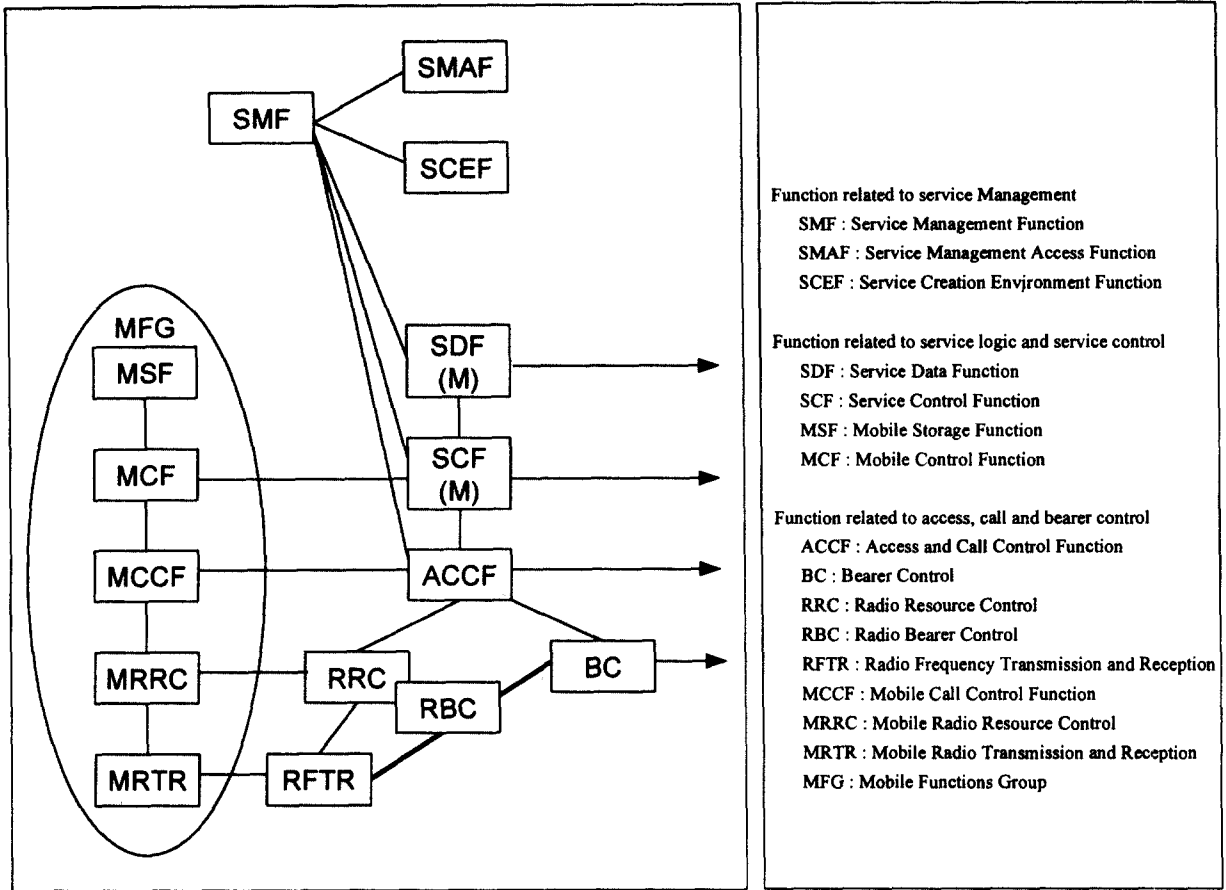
SMAF
SMF
SCEF
MFG
MSF
SDF (M)
MCF
SCF (M)
MCCF
ACCF
MRRC
RRC
BC
RBC
MRTR
RFTR

Function related to service Management
SMF : Service Management Function
SMAF : Service Management Access Function
SCEF : Service Creation Envjronment Function

Function related to service logic and service control
SDF : Service Data Function
SCF : Service Control Function
MSF : Mobile Storage Function
MCF : Mobile Control Function

Function related to access, call and bearer control
ACCF : Access and Call Control Function
BC : Bearer Control
RRC : Radio Resource Control
RBC : Radio Bearer Control
RFTR : Radio Frequency Transmission and Reception
MCCF : Mobile Call Control Function
MRRC : Mobile Radio Resource Control
MRTR : Mobile Radio Transmission and Reception
MFG : Mobile Functions Group